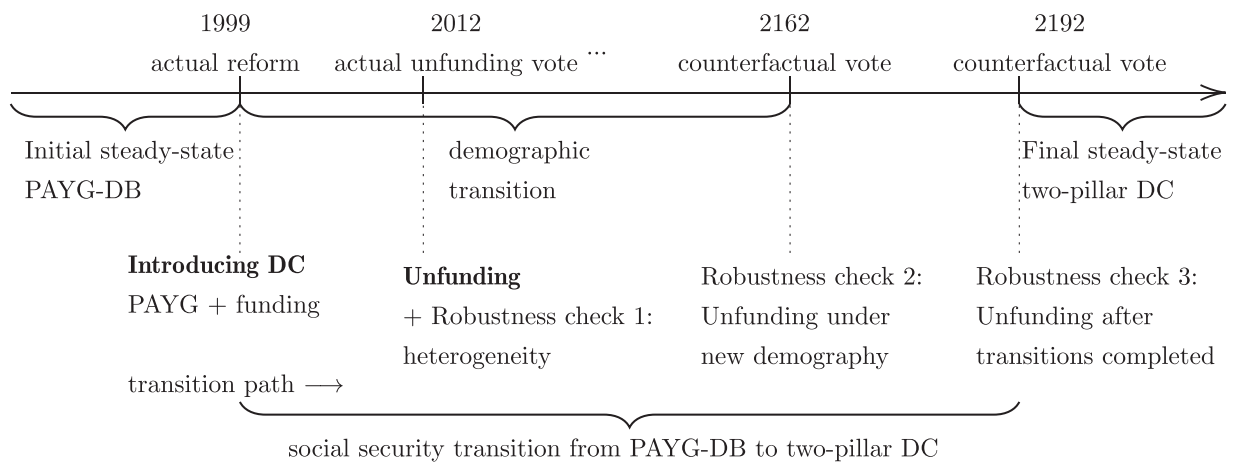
1999
actual reform

2012
actual unfunding vote ...

2162
counterfactual vote

2192
counterfactual vote

Initial steady-state
PAYG-DB

demographic
transition

Final steady-state
two-pillar DC

**Introducing DC**
PAYG + funding

**Unfunding**
+ Robustness check 1:
heterogeneity

Robustness check 2:
Unfunding under
new demography

Robustness check 3:
Unfunding after
transitions completed

transition path $\longrightarrow$

social security transition from PAYG-DB to two-pillar DC